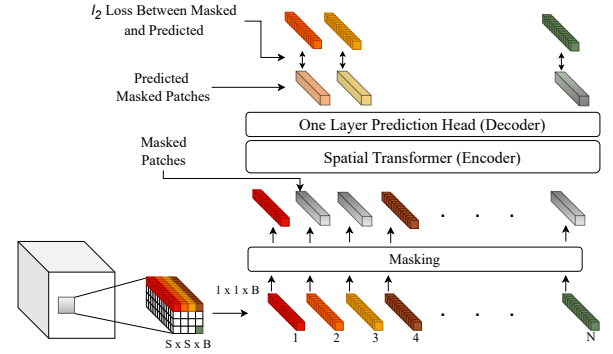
$l_2$ Loss Between Masked and Predicted

Predicted Masked Patches

One Layer Prediction Head (Decoder)

Masked Patches

Spatial Transformer (Encoder)

. . . .

Masking

1 x 1 x B

S x S x B

1

2

3

4

N